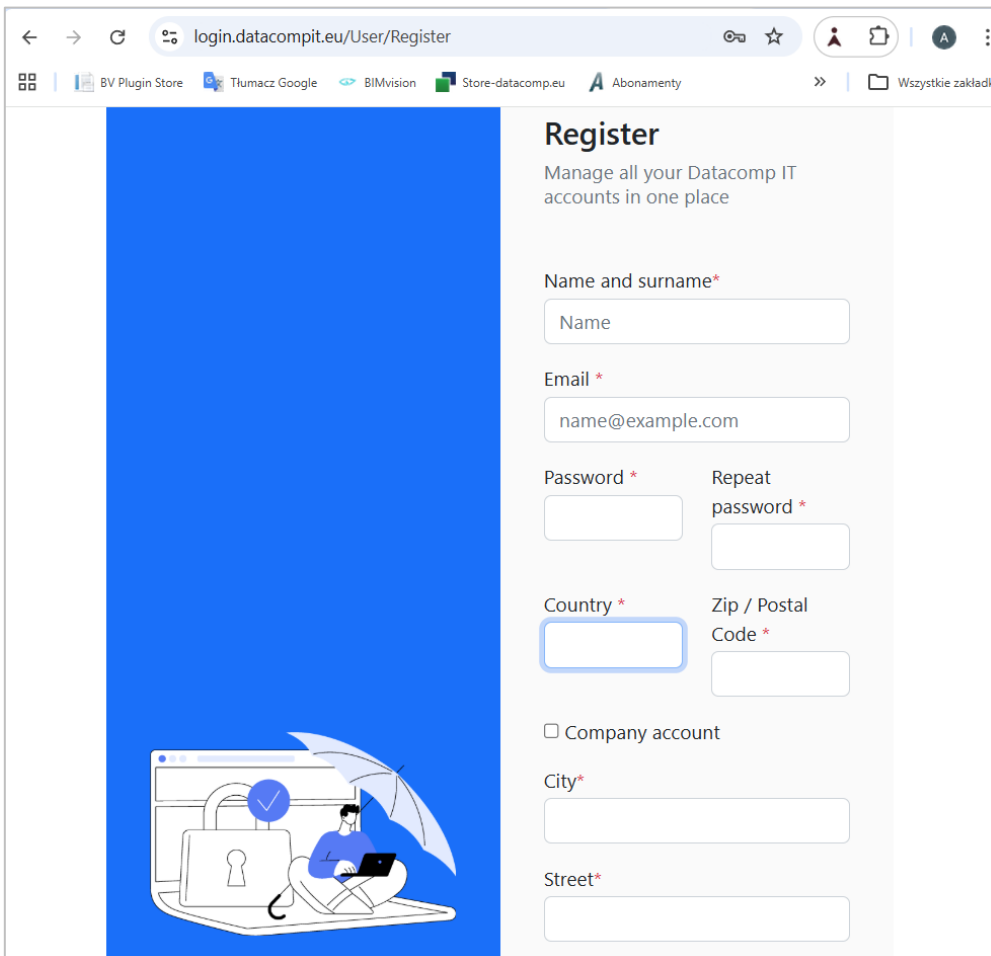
login.datacompit.eu/User/Register

BV Plugin Store
Tłumacz Google
BIMvision
Store-datacomp.eu
Abonamenty
»
Wszystkie zakładk

Register
Manage all your Datacomp IT accounts in one place

Name and surname*
Name

Email *
name@example.com

Password *
Repeat password *

Country *
Zip / Postal Code *

Company account

City*

Street*